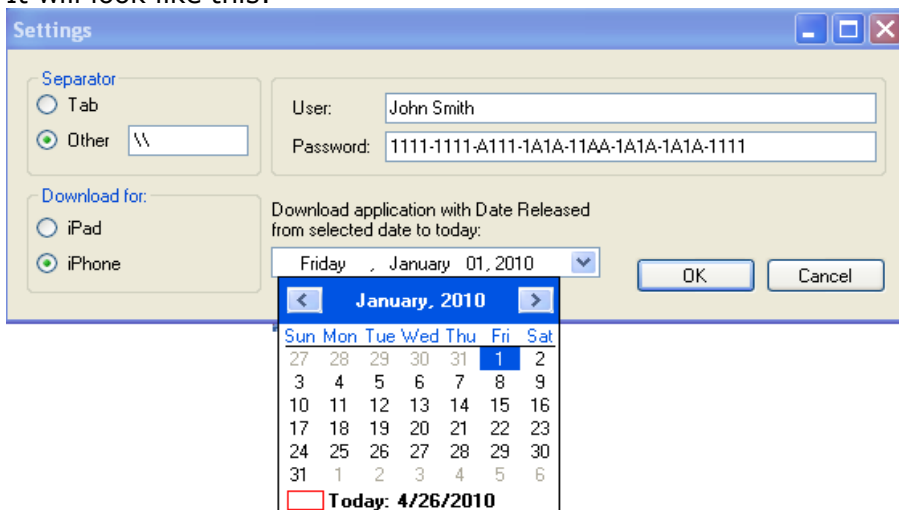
It will look like this:

Settings

Separator
Tab
Other \\

User: John Smith
Password: 1111-1111-A111-1A1A-11AA-1A1A-1A1A-1111

Download for:
iPad
iPhone

Download application with Date Released from selected date to today:
Friday , January 01, 2010

OK
Cancel

January, 2010

| Sun | Mon | Tue | Wed | Thu | Fri | Sat |
|---|---|---|---|---|---|---|
| 27 | 28 | 29 | 30 | 31 | 1 | 2 |
| 3 | 4 | 5 | 6 | 7 | 8 | 9 |
| 10 | 11 | 12 | 13 | 14 | 15 | 16 |
| 17 | 18 | 19 | 20 | 21 | 22 | 23 |
| 24 | 25 | 26 | 27 | 28 | 29 | 30 |
| 31 | 1 | 2 | 3 | 4 | 5 | 6 |

Today: 4/26/2010